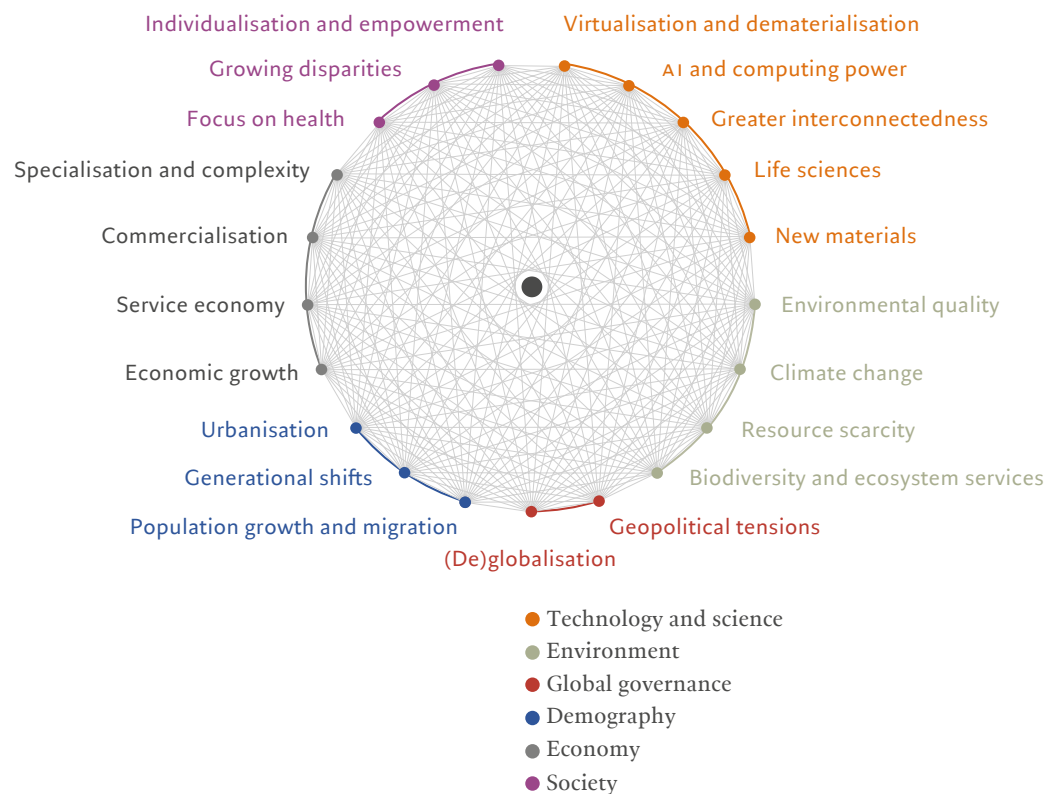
Individualisation and empowerment
Virtualisation and dematerialisation
Growing disparities
AI and computing power
Focus on health
Greater interconnectedness
Specialisation and complexity
Life sciences
Commercialisation
New materials
Service economy
Environmental quality
Economic growth
Climate change
Urbanisation
Resource scarcity
Generational shifts
Biodiversity and ecosystem services
Population growth and migration
Geopolitical tensions
(De)globalisation

Technology and science
Environment
Global governance
Demography
Economy
Society